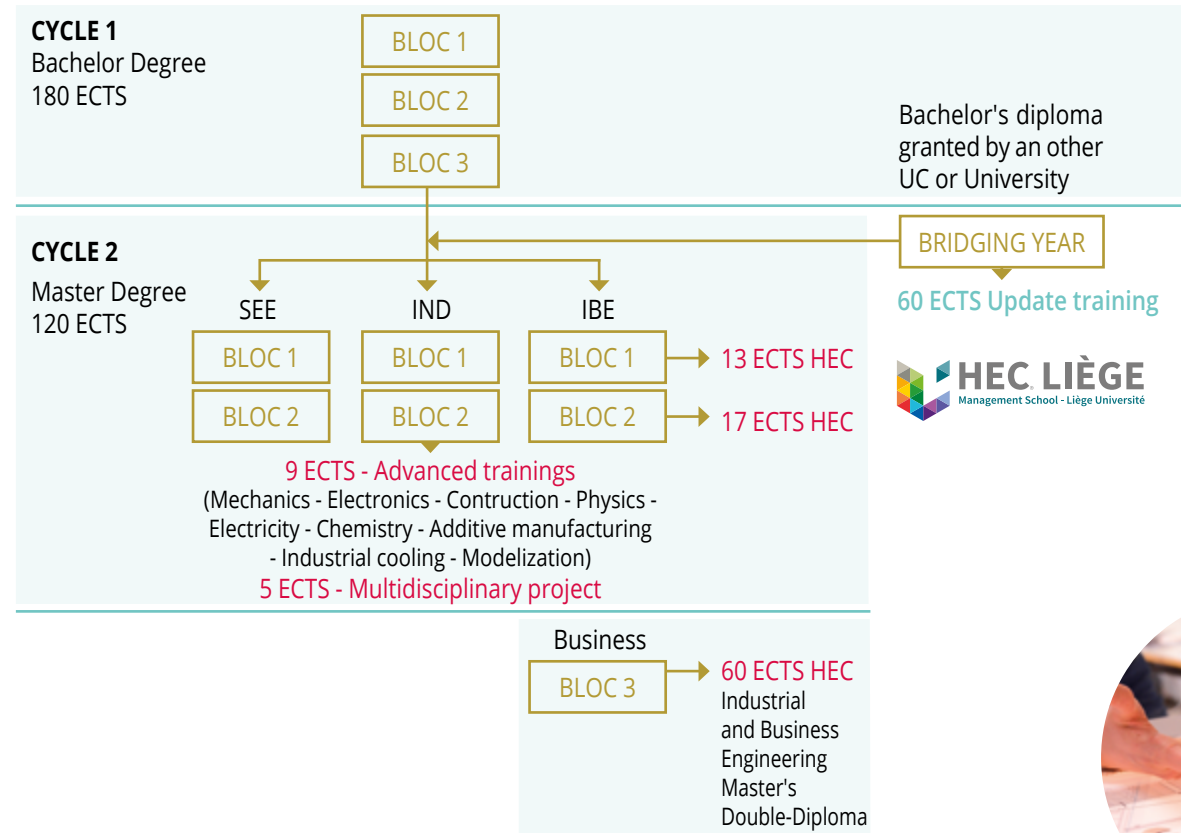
CYCLE 1
Bachelor Degree
180 ECTS

BLOC 1
BLOC 2
BLOC 3

Bachelor's diploma granted by an other UC or University

CYCLE 2
Master Degree
120 ECTS

BRIDGING YEAR
60 ECTS Update training

SEE
IND
IBE

BLOC 1
BLOC 1
BLOC 1
13 ECTS HEC

BLOC 2
BLOC 2
BLOC 2
17 ECTS HEC

HEC LIÈGE
Management School - Liège Université

9 ECTS - Advanced trainings
(Mechanics - Electronics - Contruction - Physics - Electricity - Chemistry - Additive manufacturing - Industrial cooling - Modelization)
5 ECTS - Multidisciplinary project

Business
BLOC 3
60 ECTS HEC
Industrial and Business Engineering Master's Double-Diploma